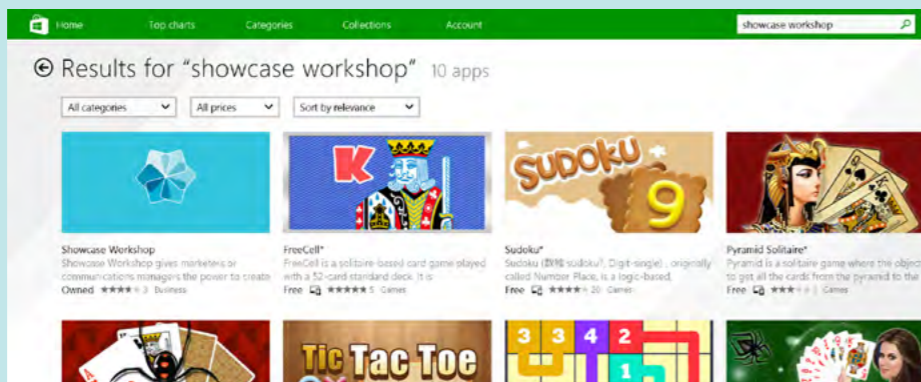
Home Top charts Categories Collections Account

showcase workshop

Results for “showcase workshop” 10 apps

All categories All prices Sort by relevance

SUDOKU 9

Showcase Workshop
Showcase Workshop gives marketers or communications managers the power to create
Owned ★★★★ 3 Business

FreeCell*
FreeCell is a solitaire-based card game played with a 52-card standard deck. It is
Free ★★★★★ 5 Games

Sudoku*
Sudoku (数独 sūdoku?, Digit-single) , originally called Number Place, is a logic-based
Free ★★★★ 20 Games

Pyramid Solitaire*
Pyramid is a solitaire game where the object to get all the cards from the pyramid to the
Free ★★★ Games

Tic Tac Toe

3 3 4 2 1